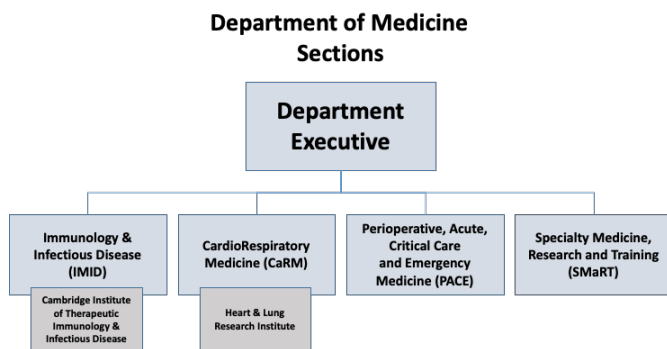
Department of Medicine Sections

Department Executive

Immunology & Infectious Disease (IMID)

Cambridge Institute of Therapeutic Immunology & Infectious Disease

CardioRespiratory Medicine (CaRM)

Heart & Lung Research Institute

Perioperative, Acute, Critical Care and Emergency Medicine (PACE)

Specialty Medicine, Research and Training (SMaRT)